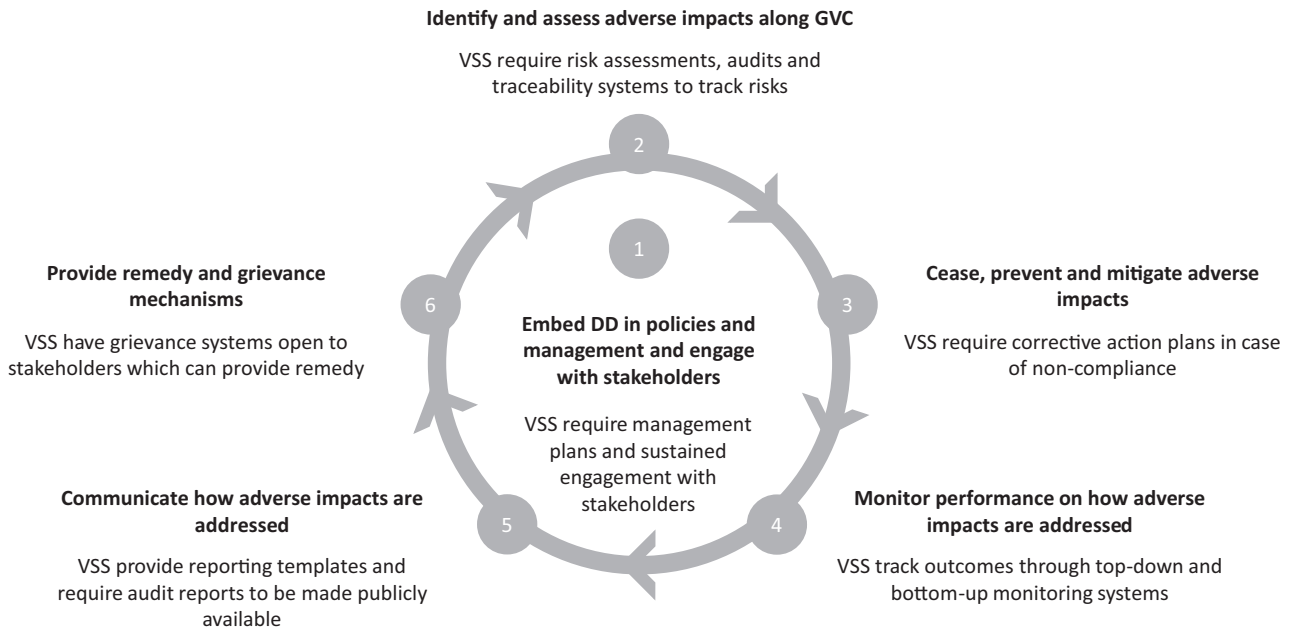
Identify and assess adverse impacts along GVC

VSS require risk assessments, audits and traceability systems to track risks

2

1

Provide remedy and grievance mechanisms

VSS have grievance systems open to stakeholders which can provide remedy

6

Embed DD in policies and management and engage with stakeholders

VSS require management plans and sustained engagement with stakeholders

3

Cease, prevent and mitigate adverse impacts

VSS require corrective action plans in case of non-compliance

Communicate how adverse impacts are addressed

VSS provide reporting templates and require audit reports to be made publicly available

5

4

Monitor performance on how adverse impacts are addressed

VSS track outcomes through top-down and bottom-up monitoring systems